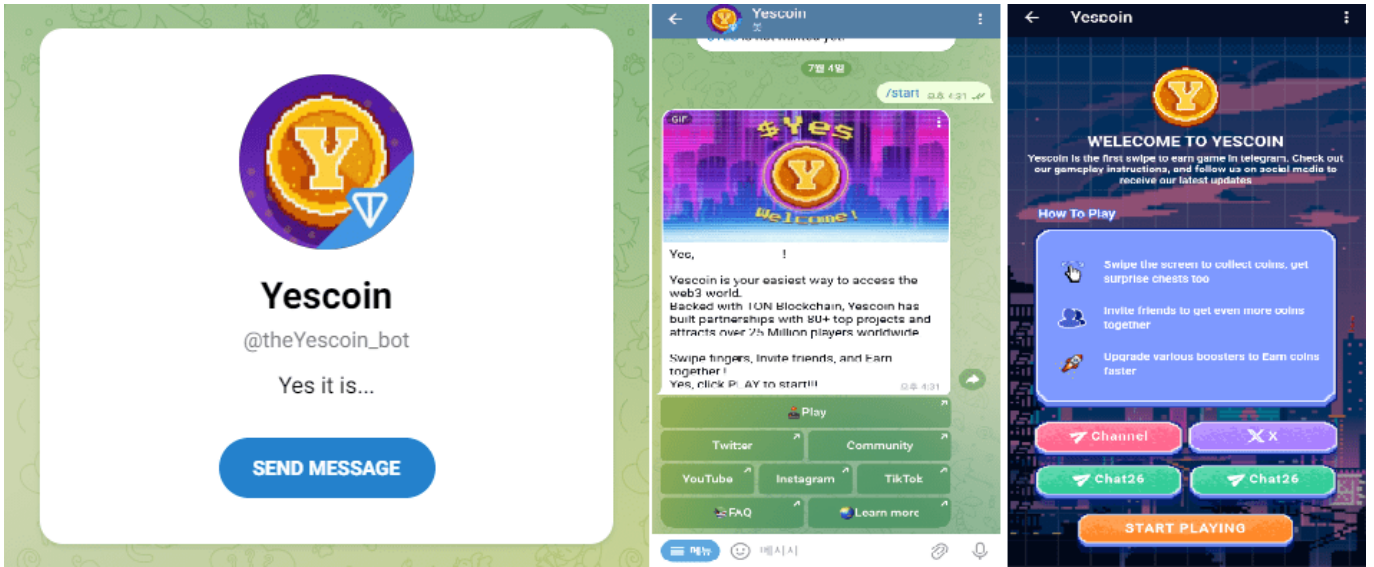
Yescoin

@theYescoin_bot

Yes it is...

SEND MESSAGE

Yescoin
봇

7월 4일

/start 오후 4:31

GIF

$Yes

Welcome!

Yes, !

Yescoin is your easiest way to access the web3 world.
Backed with TON Blockchain, Yescoin has built partnerships with 80+ top projects and attracts over 25 Million players worldwide

Swipe fingers, invite friends, and Earn together !
Yes, click PLAY to start!!!

오후 4:31

Play

Twitter

Community

YouTube

Instagram

TikTok

FAQ

Learn more

메뉴

메시지

Yescoin

WELCOME TO YESCOIN

Yescoin is the first swipe to earn game in telegram. Check out our gameplay instructions, and follow us on social media to receive our latest updates

How To Play

Swipe the screen to collect coins, get surprise chests too

Invite friends to get even more coins together

Upgrade various boosters to Earn coins faster

Channel

X

Chat26

Chat26

START PLAYING